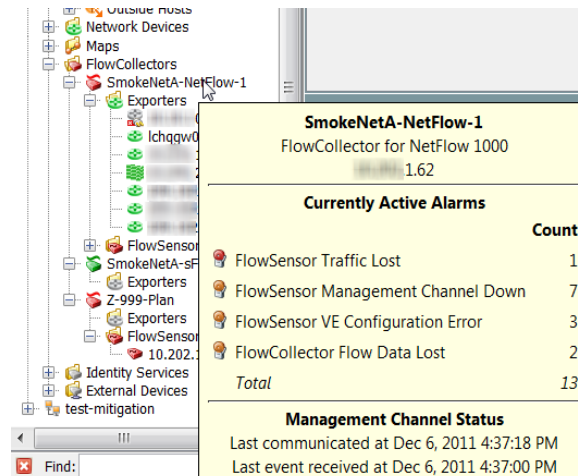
Outside Hosts
Network Devices
Maps
FlowCollectors
SmokeNetA-NetFlow-1
Exporters
lchqgw0
FlowSensor
SmokeNetA-sF
Exporters
Z-999-Plan
Exporters
FlowSensor
10.202.
Identity Services
External Devices
test-mitigation
III
Find:

SmokeNetA-NetFlow-1
FlowCollector for NetFlow 1000
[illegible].1.62

Currently Active Alarms

| | Count |
|---|---|
| FlowSensor Traffic Lost | 1 |
| FlowSensor Management Channel Down | 7 |
| FlowSensor VE Configuration Error | 3 |
| FlowCollector Flow Data Lost | 2 |
| Total | 13 |

Management Channel Status
Last communicated at Dec 6, 2011 4:37:18 PM
Last event received at Dec 6, 2011 4:37:00 PM